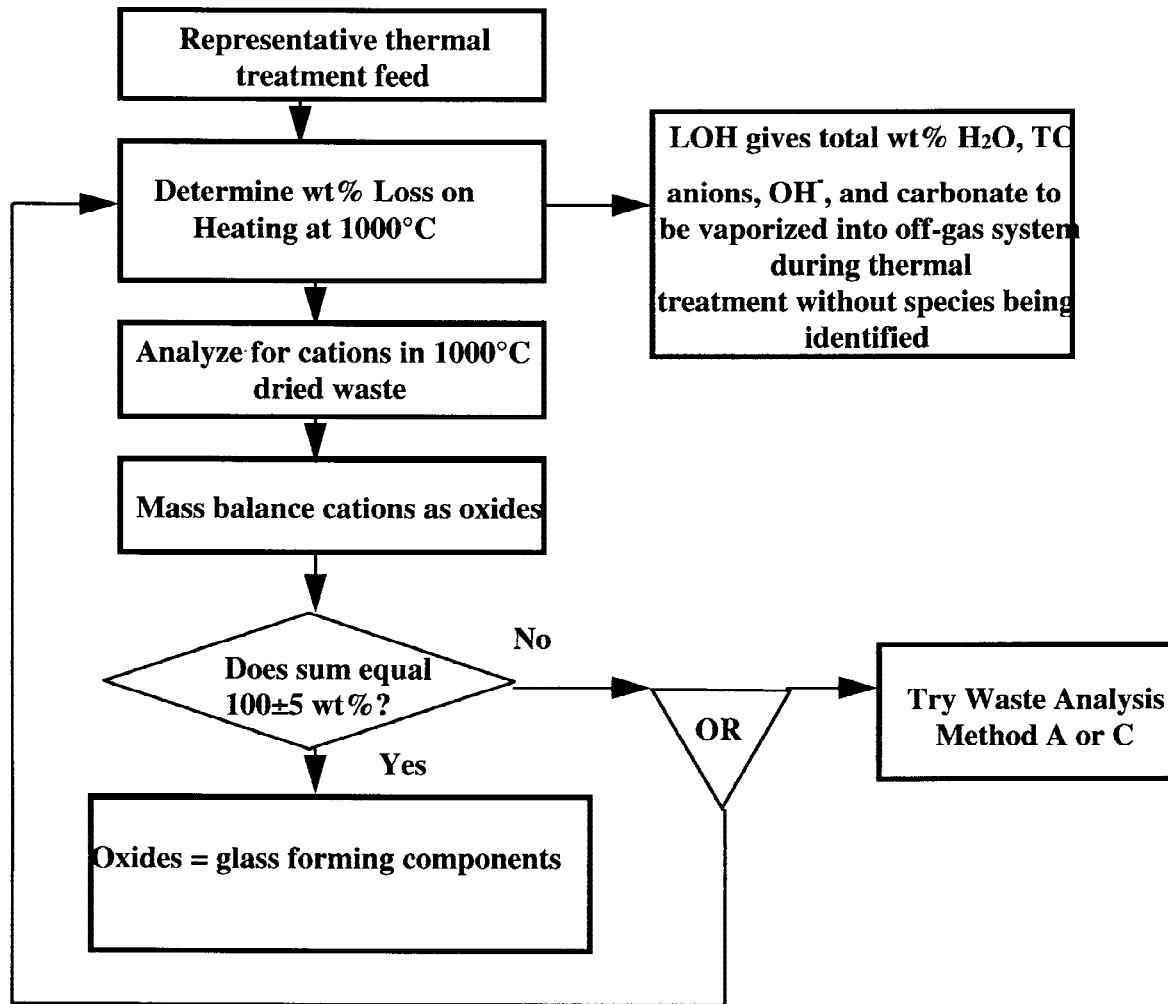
Representative thermal treatment feed

Determine wt% Loss on Heating at 1000°C

LOH gives total wt% $H_2O$, TC anions, $OH^-$, and carbonate to be vaporized into off-gas system during thermal treatment without species being identified

Analyze for cations in 1000°C dried waste

Mass balance cations as oxides

Does sum equal 100±5 wt%?

No

OR

Try Waste Analysis Method A or C

Yes

Oxides = glass forming components